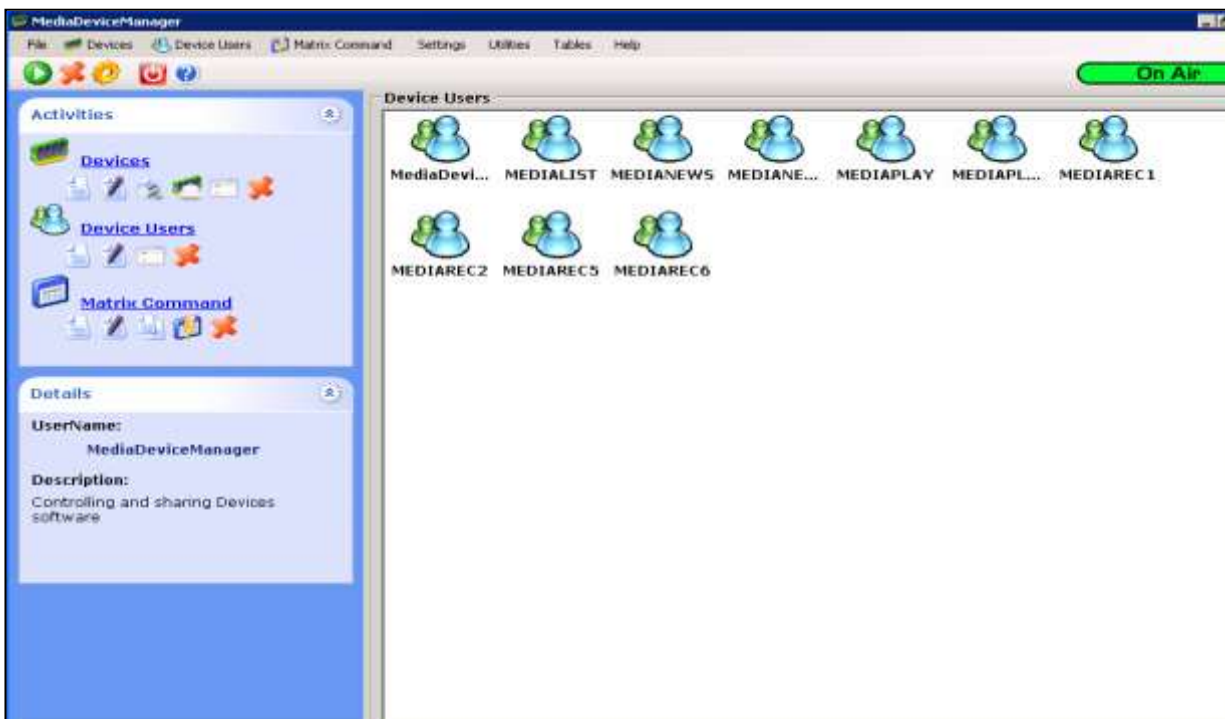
MediaDeviceManager

File Devices Device Users Matrix Command Settings Utilities Tables Help

On Air

Activities

Devices

Device Users

Matrix Command

Details

UserName:

MediaDeviceManager

Description:

Controlling and sharing Devices software

Device Users

MediaDevi... MEDIALIST MEDIANEWS MEDIANE... MEDIAPLAY MEDIAPL... MEDIAREC1

MEDIAREC2 MEDIAREC5 MEDIAREC6